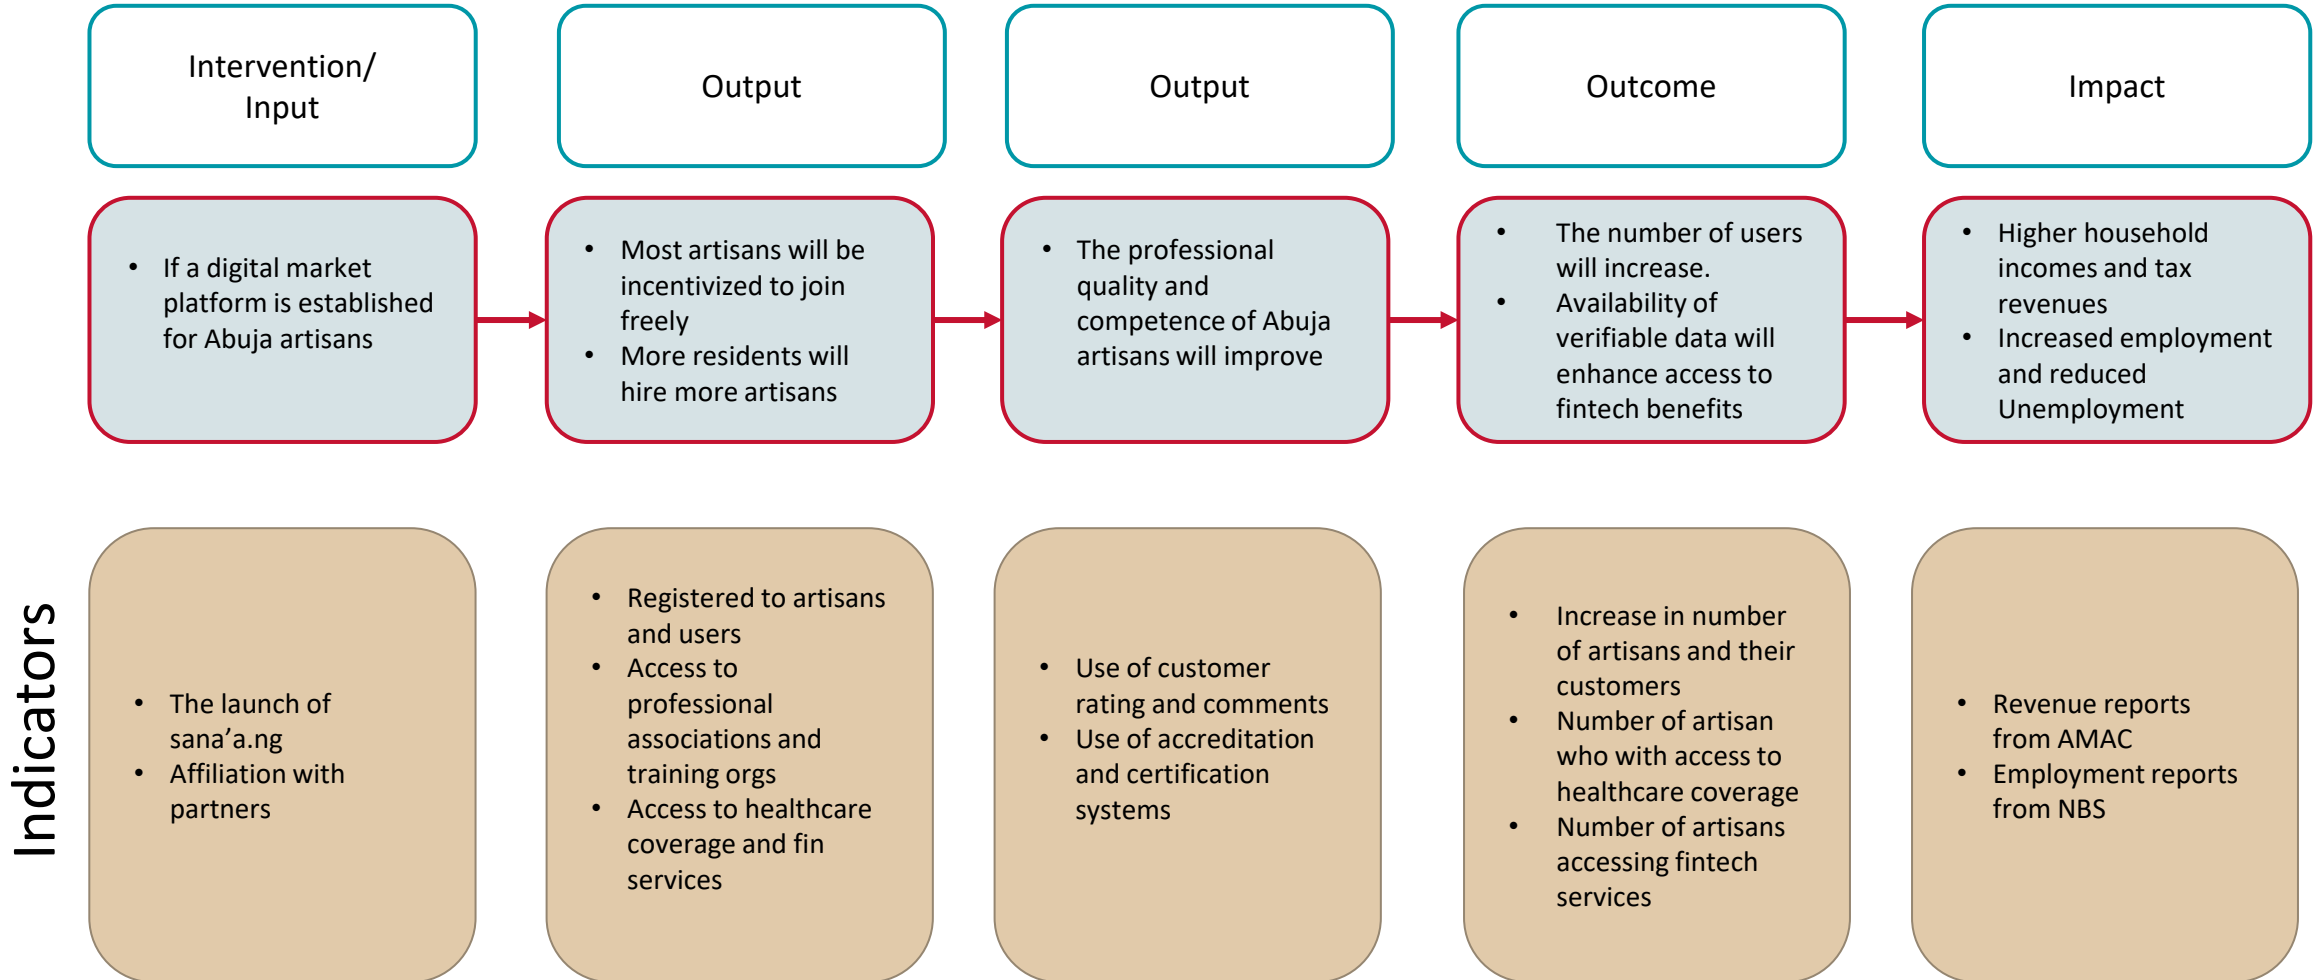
Intervention/ Input

Output

Output

Outcome

Impact

• If a digital market platform is established for Abuja artisans

• Most artisans will be incentivized to join freely
• More residents will hire more artisans

• The professional quality and competence of Abuja artisans will improve

• The number of users will increase.
• Availability of verifiable data will enhance access to fintech benefits

• Higher household incomes and tax revenues
• Increased employment and reduced Unemployment

Indicators

• The launch of sana'a.ng
• Affiliation with partners

• Registered to artisans and users
• Access to professional associations and training orgs
• Access to healthcare coverage and fin services

• Use of customer rating and comments
• Use of accreditation and certification systems

• Increase in number of artisans and their customers
• Number of artisan who with access to healthcare coverage
• Number of artisans accessing fintech services

• Revenue reports from AMAC
• Employment reports from NBS